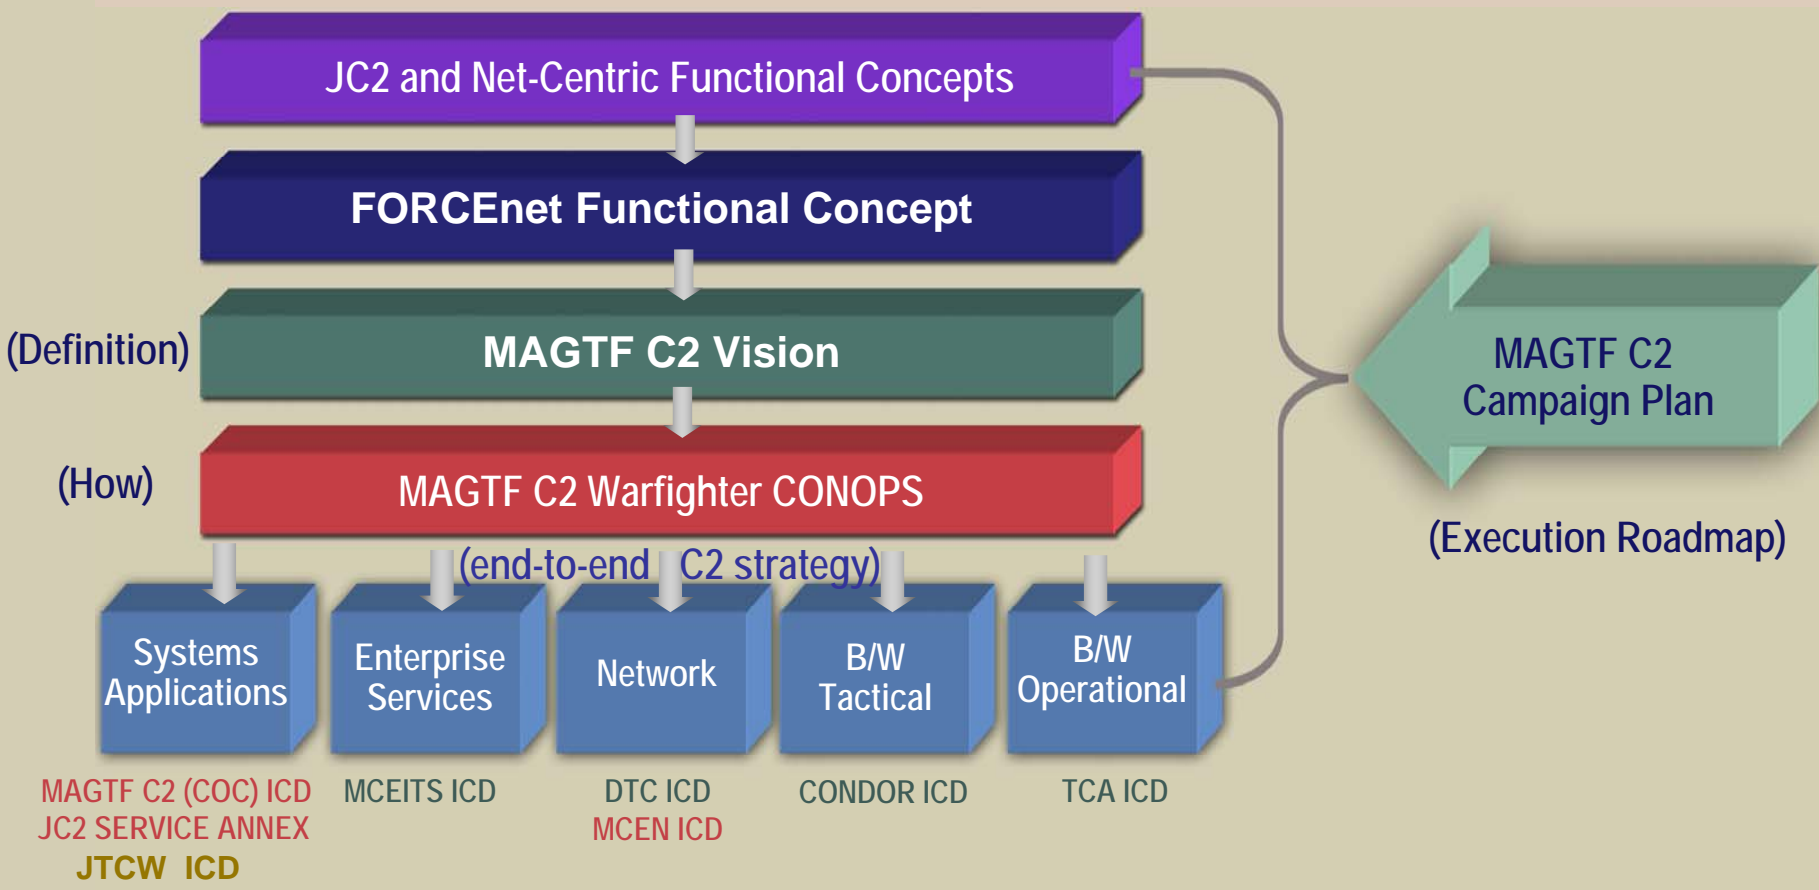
JC2 and Net-Centric Functional Concepts

FORCEnet Functional Concept

(Definition)

MAGTF C2 Vision

(How)

MAGTF C2 Warfighter CONOPS

(end-to-end C2 strategy)

MAGTF C2 Campaign Plan

(Execution Roadmap)

Systems Applications

Enterprise Services

Network

B/W Tactical

B/W Operational

MAGTF C2 (COC) ICD
JC2 SERVICE ANNEX
JTCW ICD

MCEITS ICD

DTC ICD
MCEN ICD

CONDOR ICD

TCA ICD